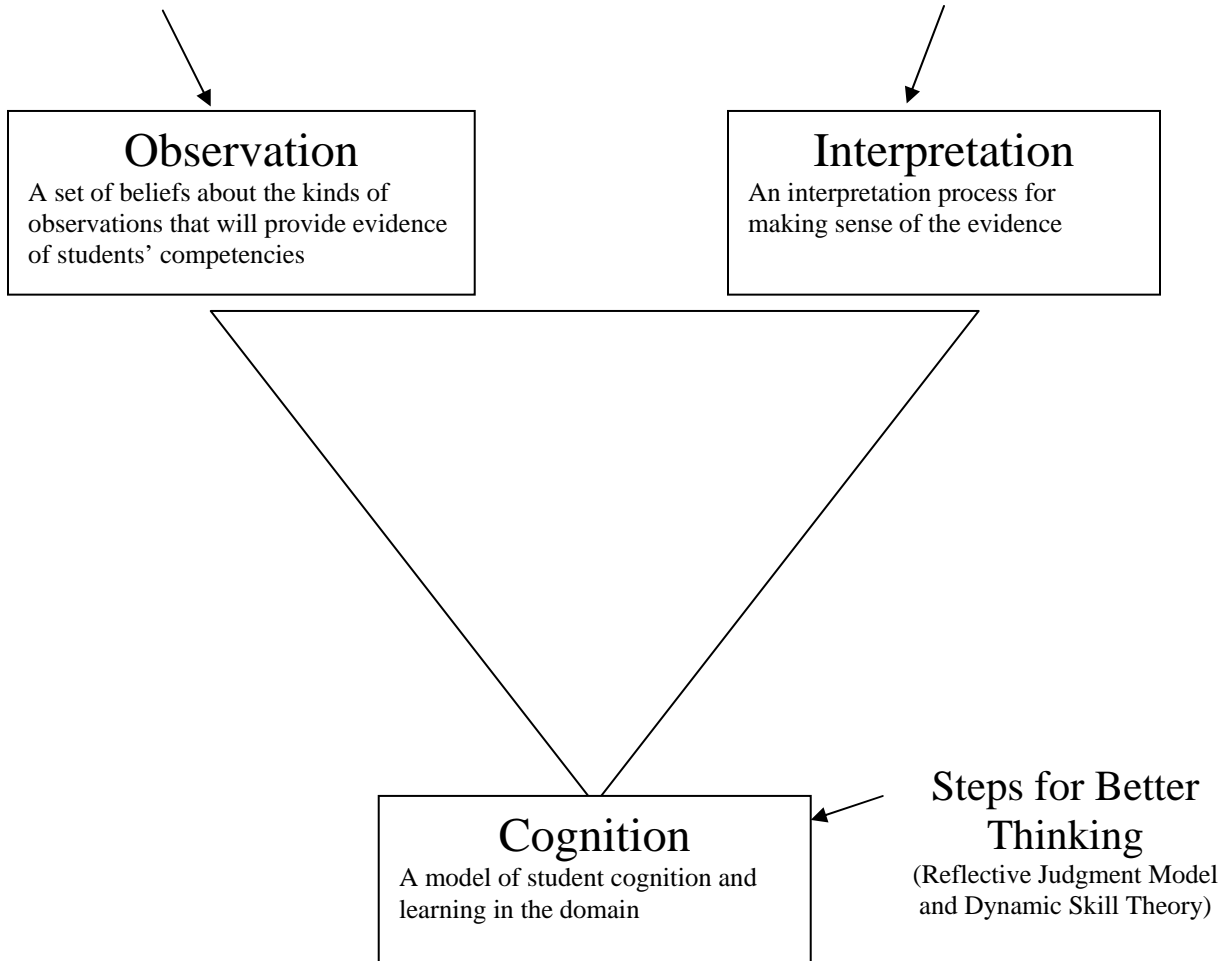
Observation
A set of beliefs about the kinds of observations that will provide evidence of students' competencies

Interpretation
An interpretation process for making sense of the evidence

Cognition
A model of student cognition and learning in the domain

Steps for Better Thinking
(Reflective Judgment Model and Dynamic Skill Theory)